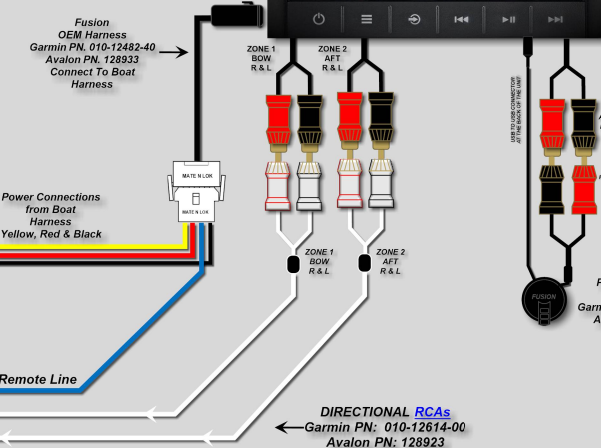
Fusion
OEM Harness
Garmin PN. 010-12482-40
Avalon PN. 128933
Connect To Boat
Harness

ZONE 1
BOW
R & L

ZONE 2
AFT
R & L

USB TO USB CONNECTOR AT THE BACK OF THE UNIT

MATE N LOK

MATE N LOK

Power Connections
from Boat
Harness
Yellow, Red & Black

ZONE 1
BOW
R & L

ZONE 2
AFT
R & L

FUSION

Remote Line

DIRECTIONAL RCAs
Garmin PN: 010-12614-00
Avalon PN: 128923